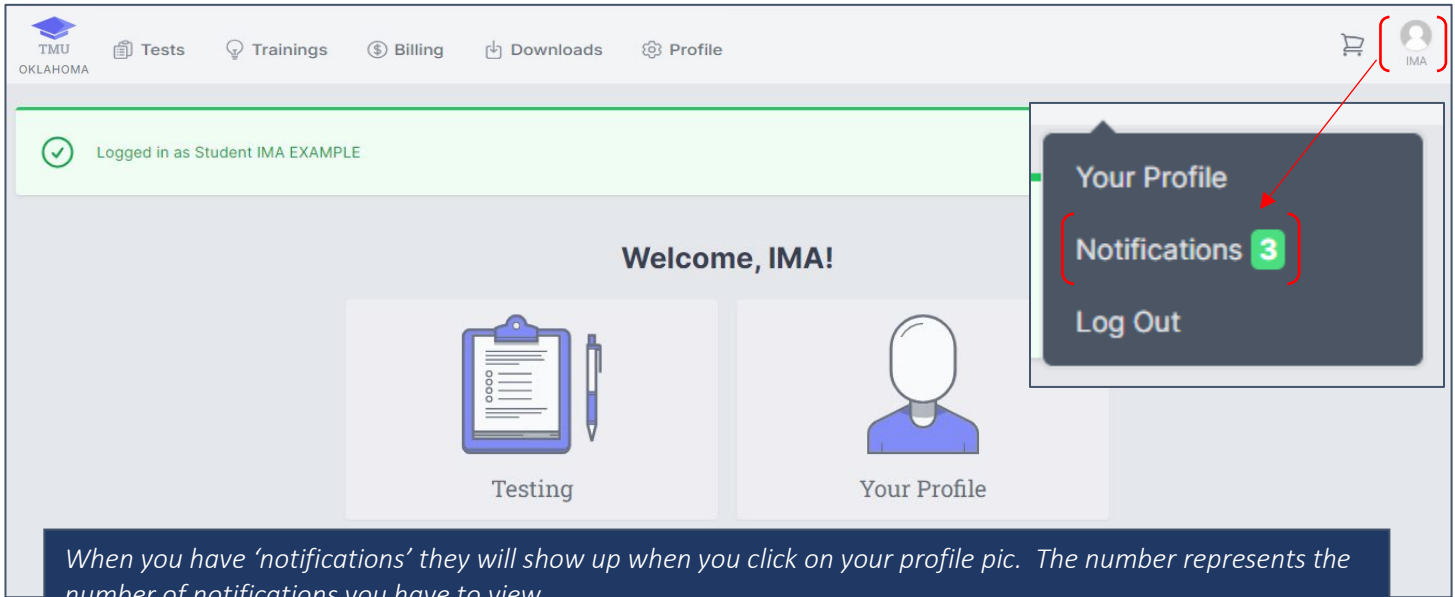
TMU
OKLAHOMA

Tests Trainings Billing Downloads Profile

IMA

Logged in as Student IMA EXAMPLE

Your Profile
Notifications 3
Log Out

Welcome, IMA!

Testing

Your Profile

When you have 'notifications' they will show up when you click on your profile pic. The number represents the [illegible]